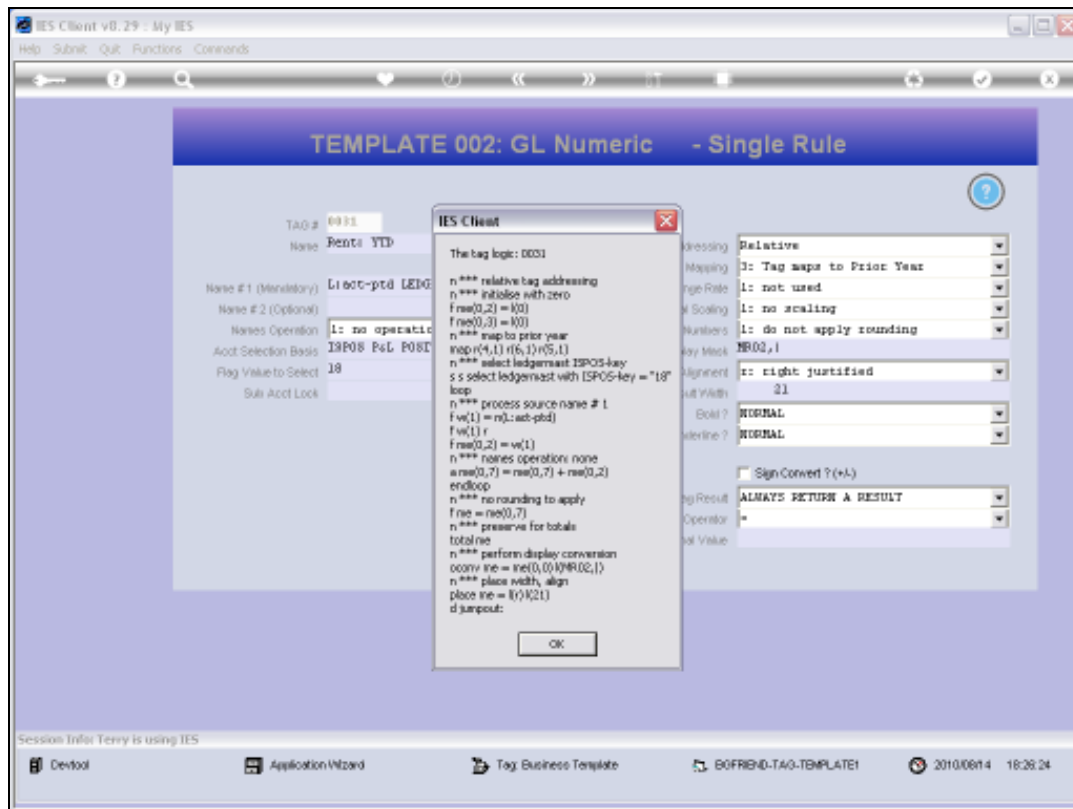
IES Client v8.29 : My IES
Help Submit Quit Functions Commands

TEMPLATE 002: GL Numeric - Single Rule

TAG # 0031
Name Rent: YTD
Name # 1 (Mandatory) L:act-ptd LEDG
Name # 2 (Optional)
Names Operation 1: no operatic
Acct Selection Basis ISPOS P&L POST
Flag Value to Select 18
Sub Acct Lock

IES Client
The tag logic: 0031

n *** relative tag addressing
n *** initialise with zero
f me(0,2) = k(0)
f me(0,3) = k(0)
n *** map to prior year
inep r(4,1) r(6,1) r(5,1)
n *** select ledgermast ISPOS-key
s s select ledgermast with ISPOS-key = "18"
loop
n *** process source name # 1
f ve(1) = n(L:act-ptd)
f ve(1) r
f me(0,2) = ve(1)
n *** names operation: none
a me(0,7) = me(0,7) + me(0,2)
endloop
n *** no rounding to apply
f me = me(0,7)
n *** preserve for totals
total me
n *** perform display conversion
oconv me = me(0,0) k(MR02,|)
n *** place width, align
place me = l(r) k(21)
d jumpout:

OK

ddressing Relative
Mapping 3: Tag maps to Prior Year
nge Rate 1: not used
l Scaling 1: no scaling
Numbers 1: do not apply rounding
lay Mask MR02,|
Alignment r: right justified
ult Width 21
Bold ? NORMAL
derline ? NORMAL
Sign Convert ? (+/-)
ng Result ALWAYS RETURN A RESULT
Operator =
al Value

Session Info: Terry is using IES
Devtool
Application Wizard
Tag Business Template
BOFRIEND-TAG-TEMPLATE1
2010/08/14 18:26:24